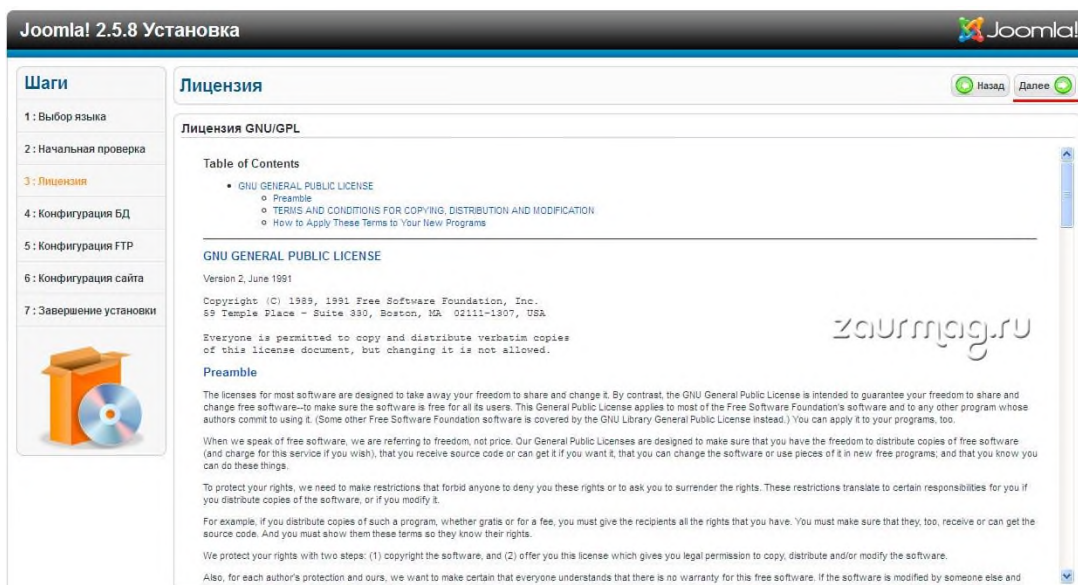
Joomla! 2.5.8 Установка

Joomla!

Шаги

1 : Выбор языка

2 : Начальная проверка

3 : Лицензия

4 : Конфигурация БД

5 : Конфигурация FTP

6 : Конфигурация сайта

7 : Завершение установки

Лицензия

Назад

Далее

Лицензия GNU/GPL

Table of Contents

- GNU GENERAL PUBLIC LICENSE
  - Preamble
  - TERMS AND CONDITIONS FOR COPYING, DISTRIBUTION AND MODIFICATION
  - How to Apply These Terms to Your New Programs

GNU GENERAL PUBLIC LICENSE

Version 2, June 1991

Copyright (C) 1989, 1991 Free Software Foundation, Inc.
59 Temple Place - Suite 330, Boston, MA 02111-1307, USA

Everyone is permitted to copy and distribute verbatim copies
of this license document, but changing it is not allowed.

zaurmag.ru

Preamble

The licenses for most software are designed to take away your freedom to share and change it. By contrast, the GNU General Public License is intended to guarantee your freedom to share and change free software--to make sure the software is free for all its users. This General Public License applies to most of the Free Software Foundation's software and to any other program whose authors commit to using it. (Some other Free Software Foundation software is covered by the GNU Library General Public License instead.) You can apply it to your programs, too.

When we speak of free software, we are referring to freedom, not price. Our General Public Licenses are designed to make sure that you have the freedom to distribute copies of free software (and charge for this service if you wish), that you receive source code or can get it if you want it, that you can change the software or use pieces of it in new free programs; and that you know you can do these things.

To protect your rights, we need to make restrictions that forbid anyone to deny you these rights or to ask you to surrender the rights. These restrictions translate to certain responsibilities for you if you distribute copies of the software, or if you modify it.

For example, if you distribute copies of such a program, whether gratis or for a fee, you must give the recipients all the rights that you have. You must make sure that they, too, receive or can get the source code. And you must show them these terms so they know their rights.

We protect your rights with two steps: (1) copyright the software, and (2) offer you this license which gives you legal permission to copy, distribute and/or modify the software.

Also, for each author's protection and ours, we want to make certain that everyone understands that there is no warranty for this free software. If the software is modified by someone else and